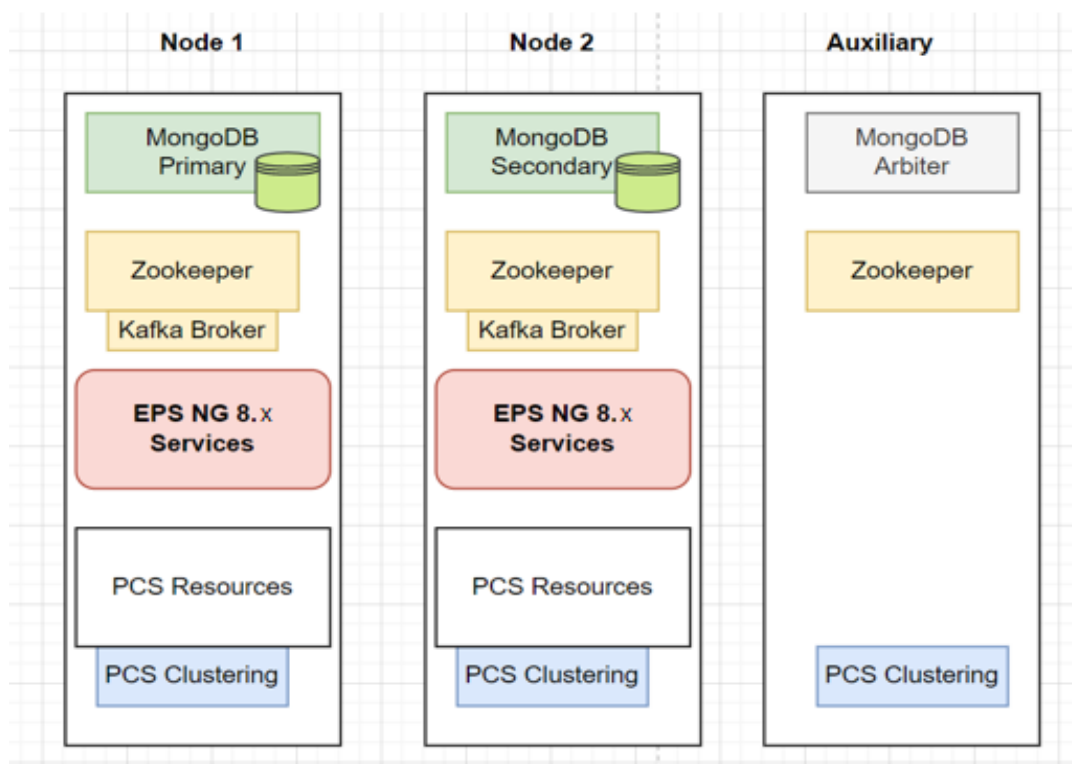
Node 1

MongoDB Primary

Zookeeper

Kafka Broker

EPS NG 8.x Services

PCS Resources

PCS Clustering

Node 2

MongoDB Secondary

Zookeeper

Kafka Broker

EPS NG 8.x Services

PCS Resources

PCS Clustering

Auxiliary

MongoDB Arbiter

Zookeeper

PCS Clustering